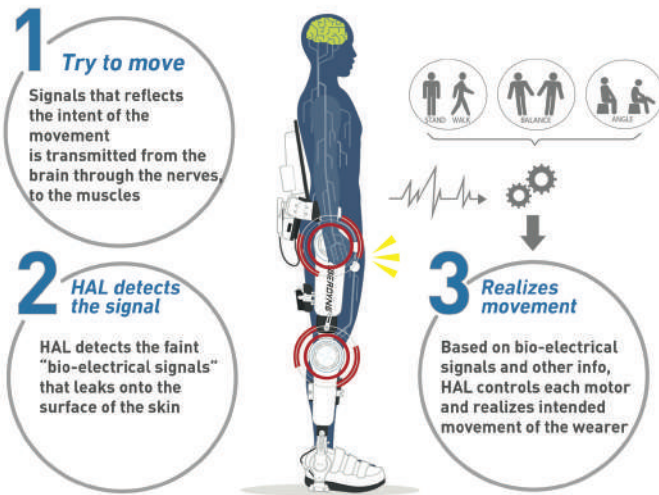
1 Try to move

Signals that reflects the intent of the movement is transmitted from the brain through the nerves, to the muscles

STAND WALK

BALANCE

ANGLE

2 HAL detects the signal

HAL detects the faint "bio-electrical signals" that leaks onto the surface of the skin

CYBERDYNE

3 Realizes movement

Based on bio-electrical signals and other info, HAL controls each motor and realizes intended movement of the wearer